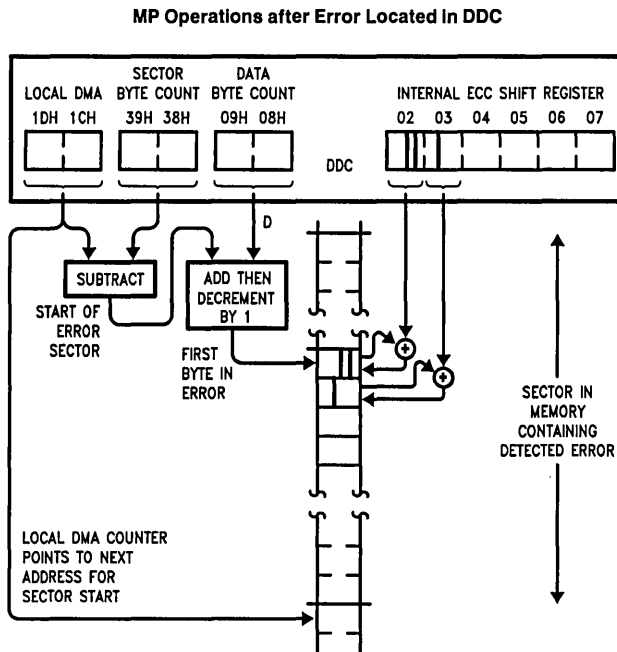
MP Operations after Error Located in DDC

LOCAL DMA
1DH 1CH

SECTOR
BYTE COUNT
39H 38H

DATA
BYTE COUNT
09H 08H

INTERNAL ECC SHIFT REGISTER
02 03 04 05 06 07

DDC

D

SUBTRACT

ADD THEN
DECREMENT
BY 1

START OF
ERROR
SECTOR

FIRST
BYTE IN
ERROR

SECTOR IN
MEMORY
CONTAINING
DETECTED ERROR

LOCAL DMA COUNTER
POINTS TO NEXT
ADDRESS FOR
SECTOR START